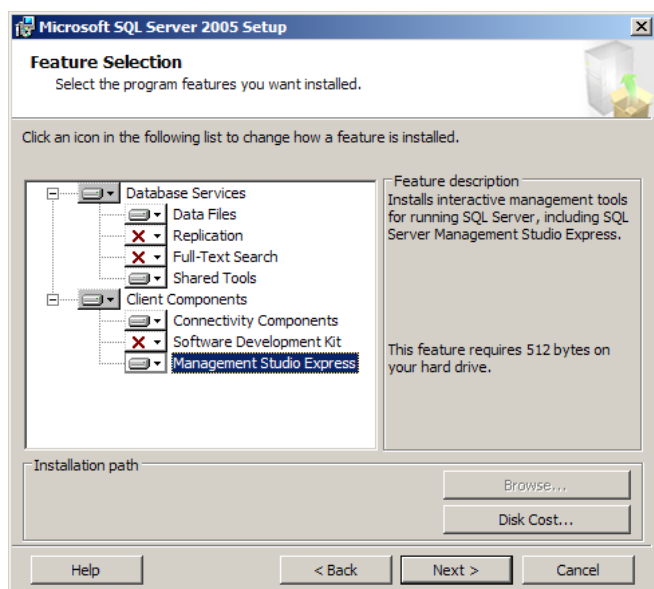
Microsoft SQL Server 2005 Setup

Feature Selection
Select the program features you want installed.

Click an icon in the following list to change how a feature is installed.

Database Services
Data Files
Replication
Full-Text Search
Shared Tools
Client Components
Connectivity Components
Software Development Kit
Management Studio Express

Feature description
Installs interactive management tools for running SQL Server, including SQL Server Management Studio Express.

This feature requires 512 bytes on your hard drive.

Installation path

Browse...
Disk Cost...

Help
< Back
Next >
Cancel